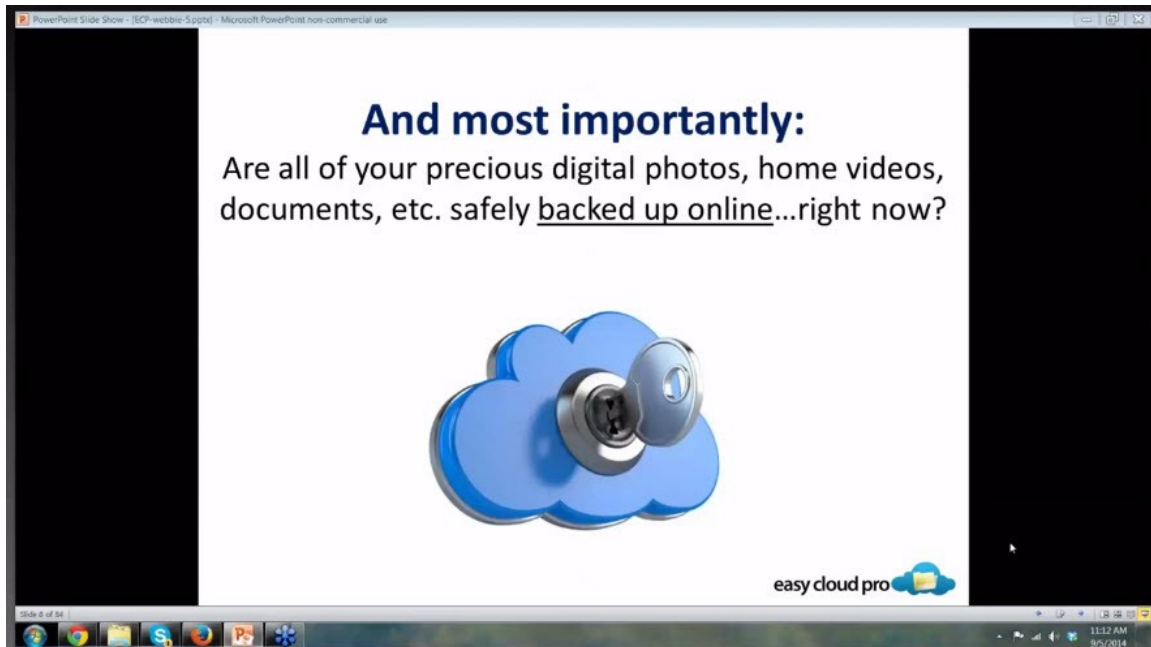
PowerPoint Slide Show - [ECP-webbie-5.pptx] - Microsoft PowerPoint non-commercial use

And most importantly:

Are all of your precious digital photos, home videos, documents, etc. safely backed up online…right now?

easy cloud pro

Slide 8 of 84

11:12 AM
9/5/2014